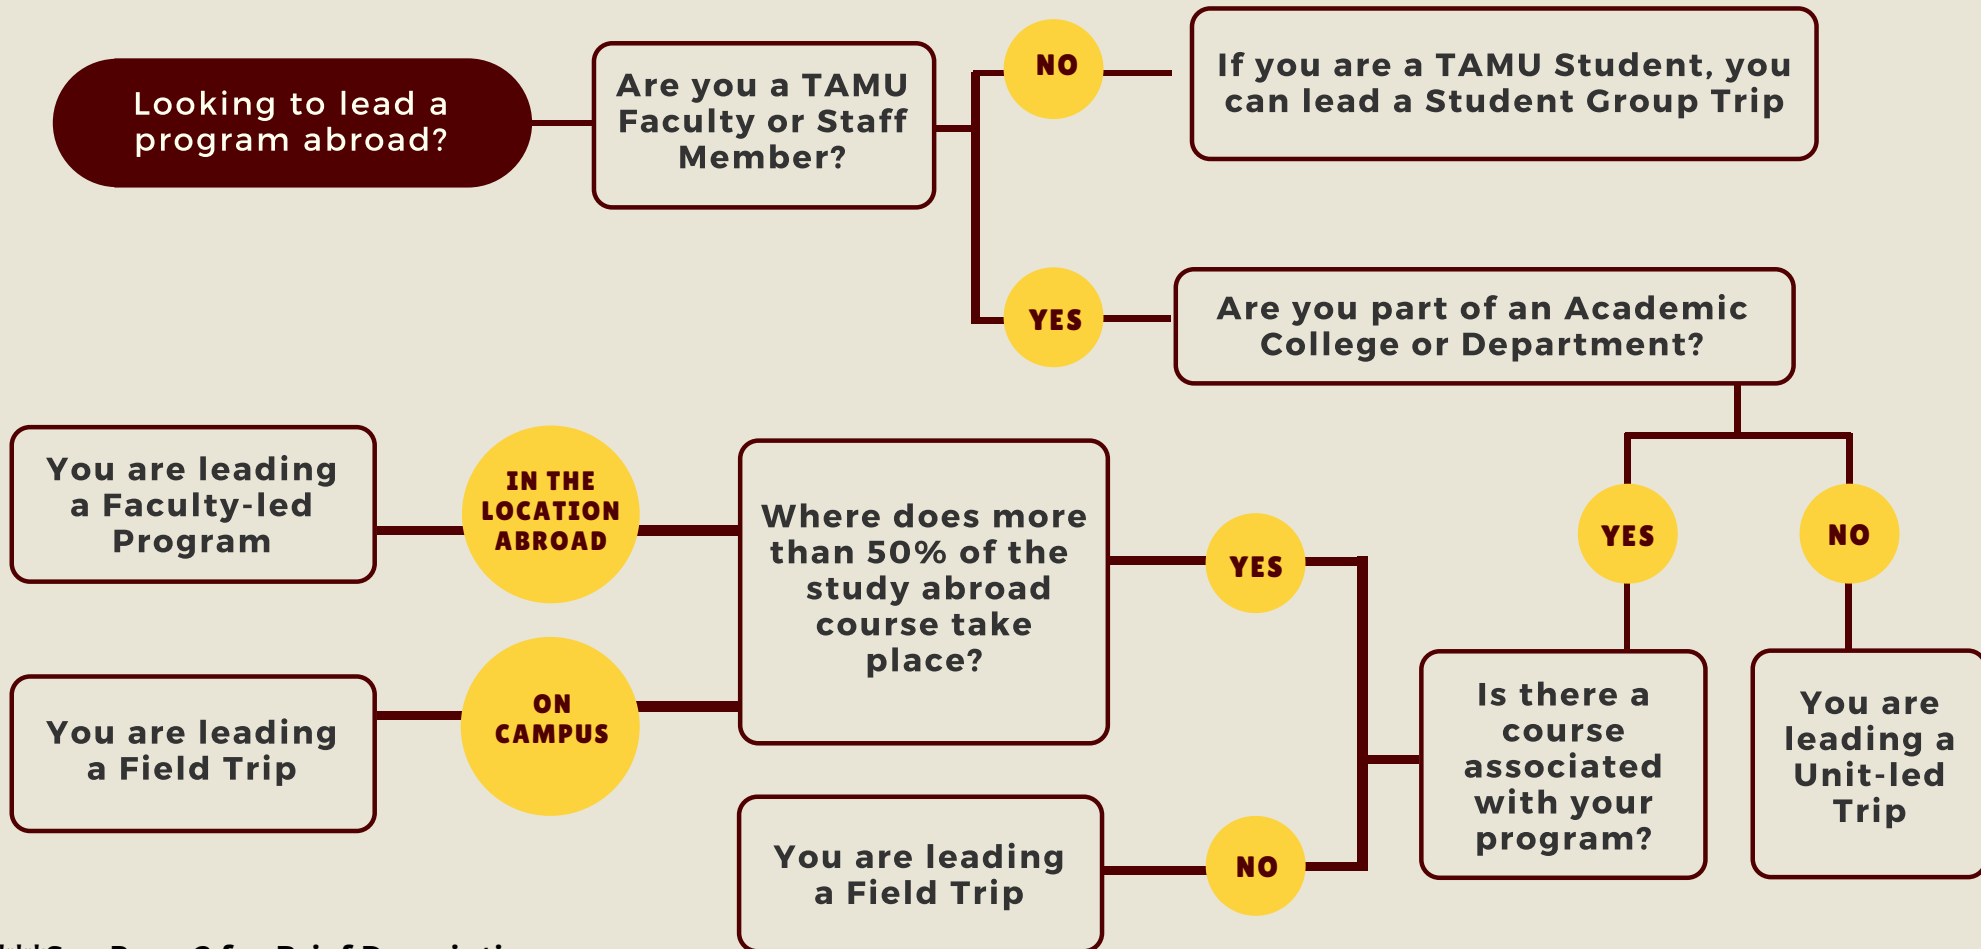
Looking to lead a program abroad?

Are you a TAMU Faculty or Staff Member?

NO

If you are a TAMU Student, you can lead a Student Group Trip

YES

Are you part of an Academic College or Department?

YES

NO

Is there a course associated with your program?

You are leading a Unit-led Trip

YES

NO

Where does more than 50% of the study abroad course take place?

You are leading a Field Trip

IN THE LOCATION ABROAD

ON CAMPUS

You are leading a Faculty-led Program

You are leading a Field Trip

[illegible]